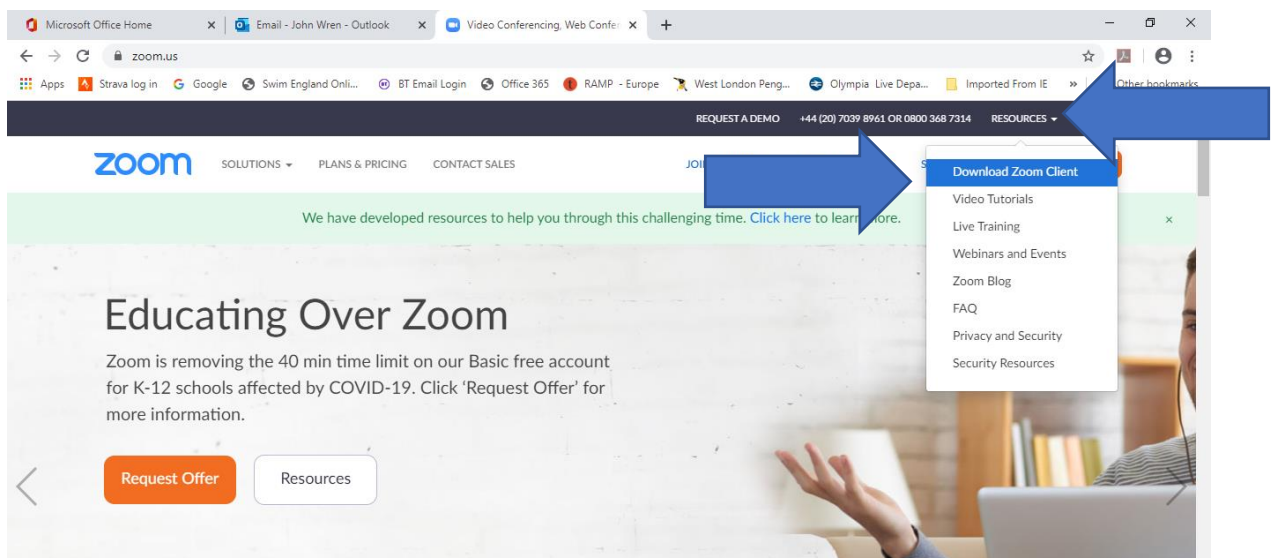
Microsoft Office Home
Email - John Wren - Outlook
Video Conferencing, Web Confer
zoom.us
Apps Strava log in Google Swim England Onli... BT Email Login Office 365 RAMP - Europe West London Peng... Olympia Live Depa... Imported From IE » Other bookmarks

REQUEST A DEMO +44 (20) 7039 8961 OR 0800 368 7314 RESOURCES

zoom SOLUTIONS PLANS & PRICING CONTACT SALES JOI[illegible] S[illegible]

Download Zoom Client
Video Tutorials
Live Training
Webinars and Events
Zoom Blog
FAQ
Privacy and Security
Security Resources

We have developed resources to help you through this challenging time. Click here to learn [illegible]ore.

Educating Over Zoom

Zoom is removing the 40 min time limit on our Basic free account for K-12 schools affected by COVID-19. Click 'Request Offer' for more information.

Request Offer
Resources